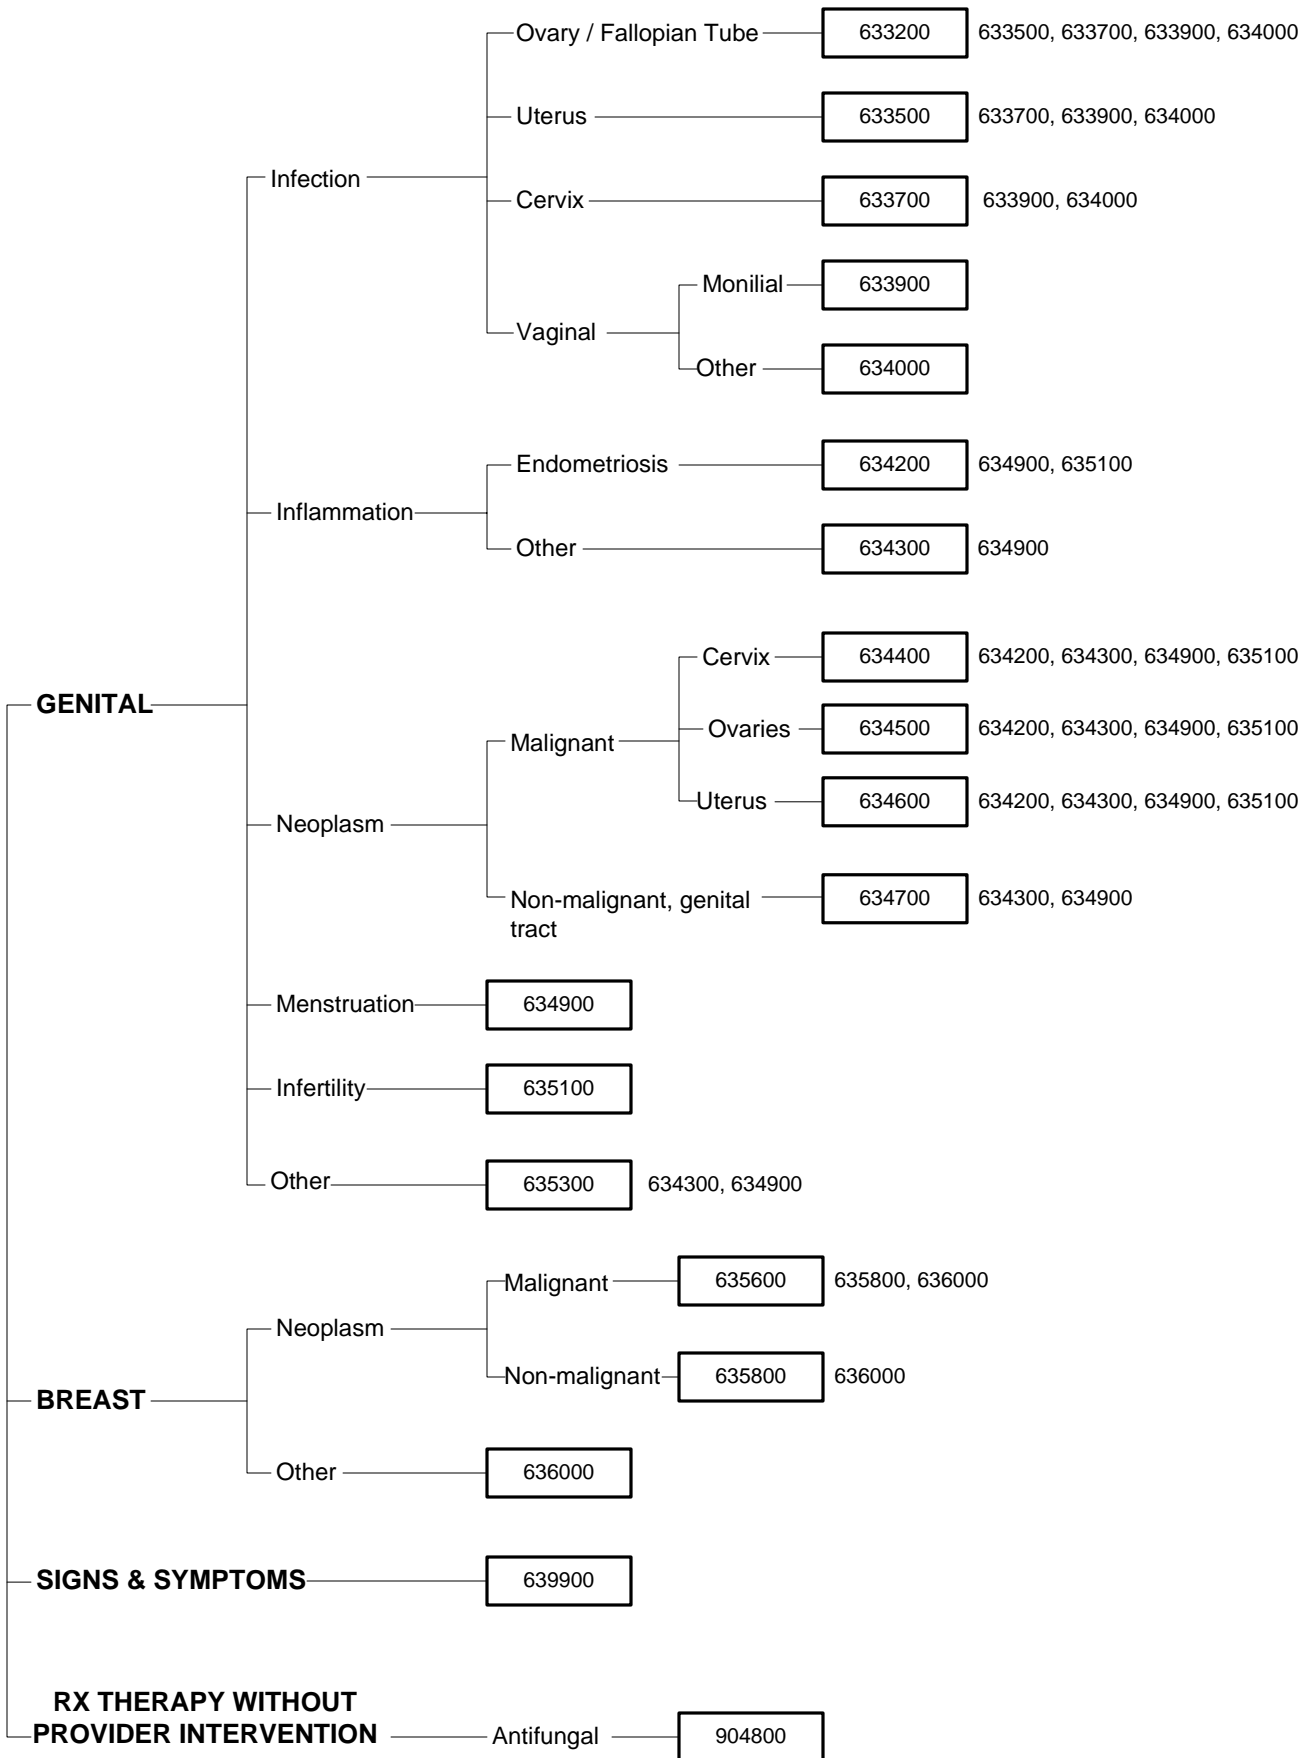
GENITAL

Infection

Ovary / Fallopian Tube 633200 633500, 633700, 633900, 634000

Uterus 633500 633700, 633900, 634000

Cervix 633700 633900, 634000

Vaginal

Monilial 633900

Other 634000

Inflammation

Endometriosis 634200 634900, 635100

Other 634300 634900

Neoplasm

Malignant

Cervix 634400 634200, 634300, 634900, 635100

Ovaries 634500 634200, 634300, 634900, 635100

Uterus 634600 634200, 634300, 634900, 635100

Non-malignant, genital tract 634700 634300, 634900

Menstruation 634900

Infertility 635100

Other 635300 634300, 634900

BREAST

Neoplasm

Malignant 635600 635800, 636000

Non-malignant 635800 636000

Other 636000

SIGNS & SYMPTOMS 639900

RX THERAPY WITHOUT PROVIDER INTERVENTION

Antifungal 904800